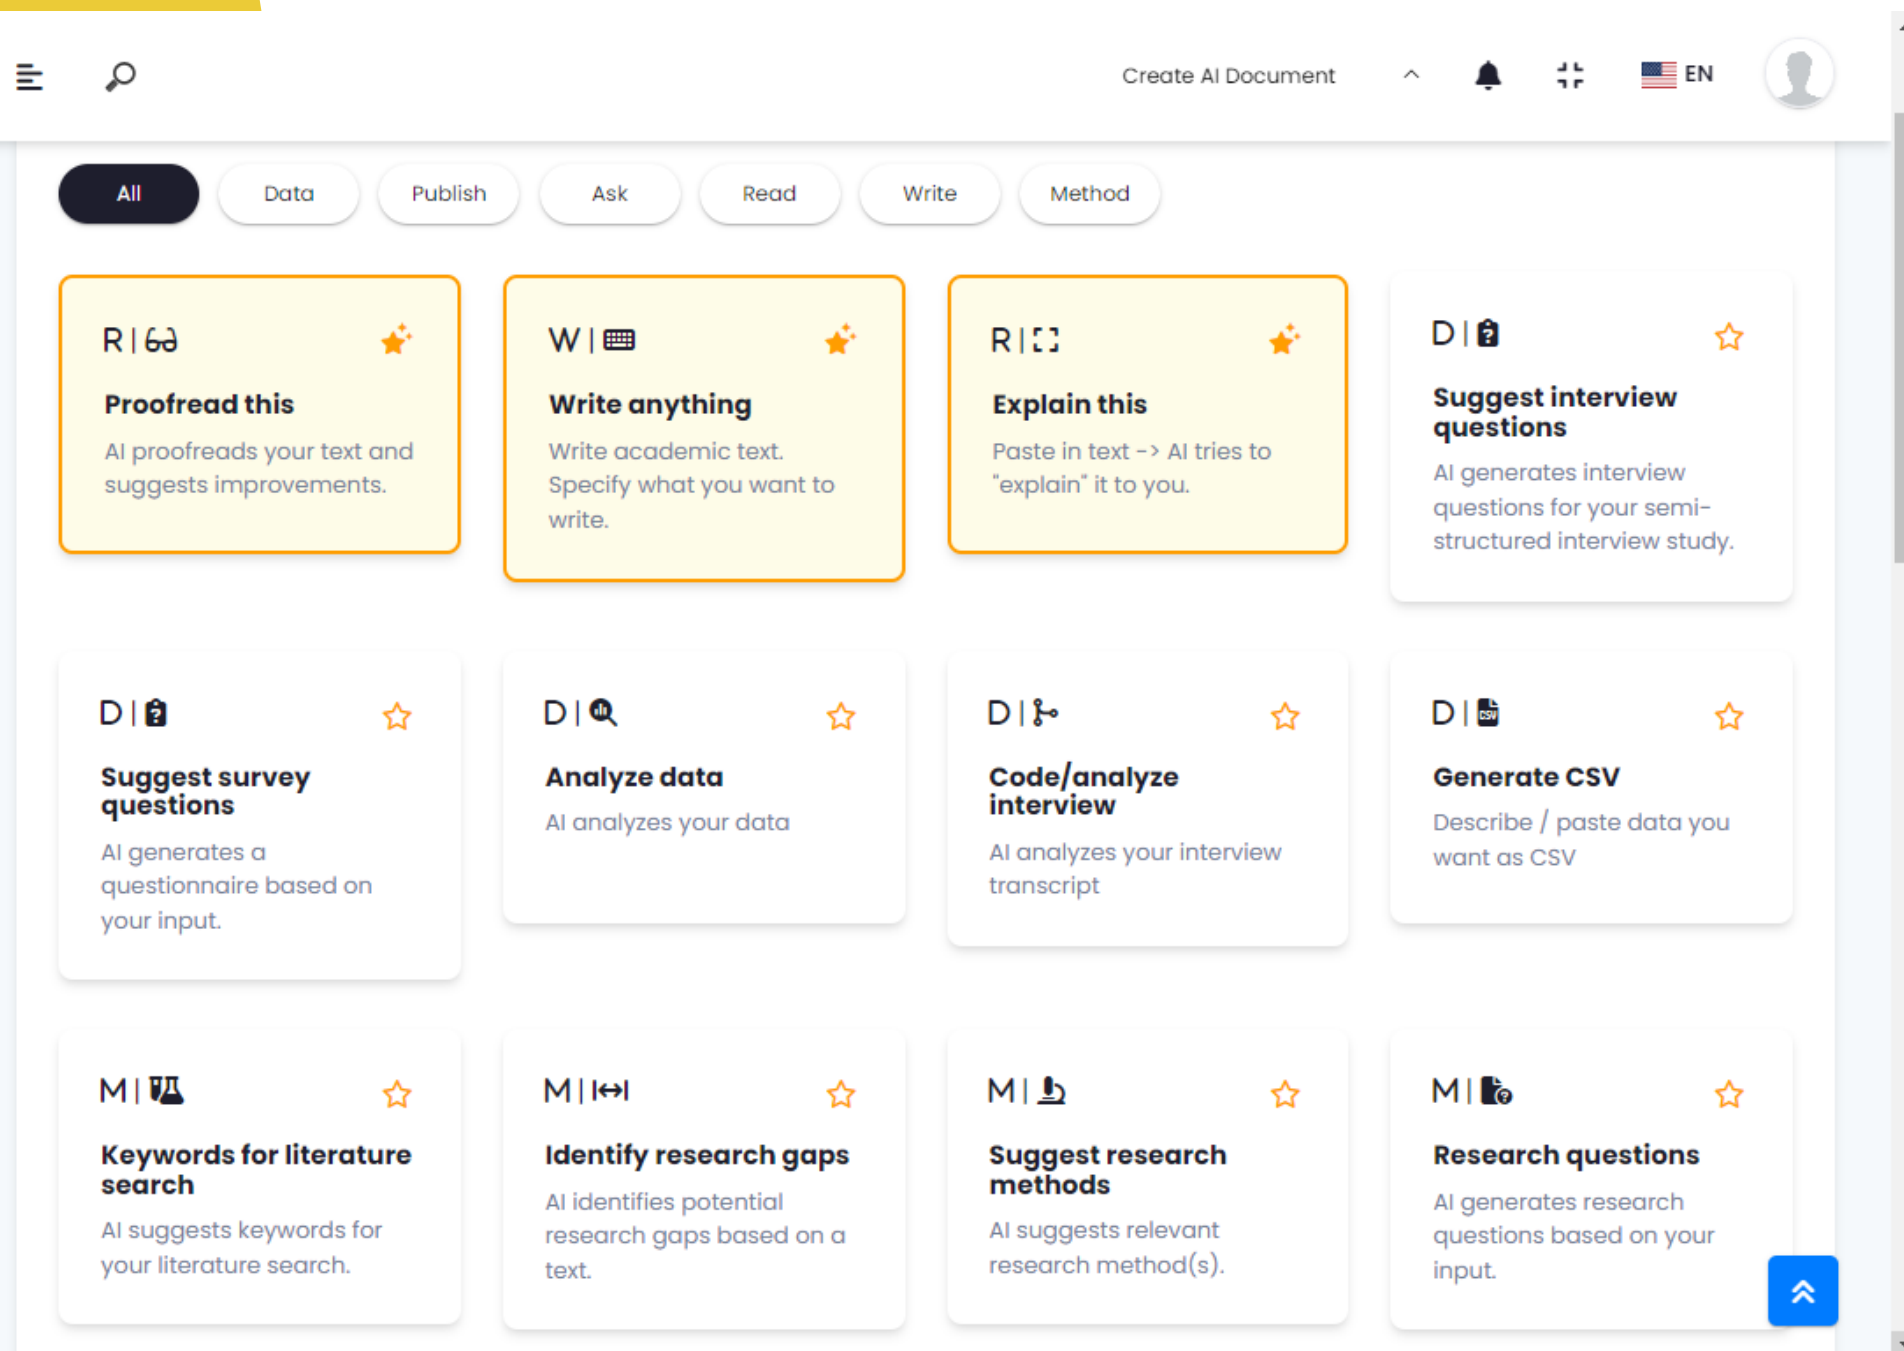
Create AI Document

EN

All

Data

Publish

Ask

Read

Write

Method

R |

Proofread this

AI proofreads your text and suggests improvements.

W |

Write anything

Write academic text. Specify what you want to write.

R |

Explain this

Paste in text -> AI tries to "explain" it to you.

D |

Suggest interview questions

AI generates interview questions for your semi-structured interview study.

D |

Suggest survey questions

AI generates a questionnaire based on your input.

D |

Analyze data

AI analyzes your data

D |

Code/analyze interview

AI analyzes your interview transcript

D |

Generate CSV

Describe / paste data you want as CSV

M |

Keywords for literature search

AI suggests keywords for your literature search.

M |

Identify research gaps

AI identifies potential research gaps based on a text.

M |

Suggest research methods

AI suggests relevant research method(s).

M |

Research questions

AI generates research questions based on your input.